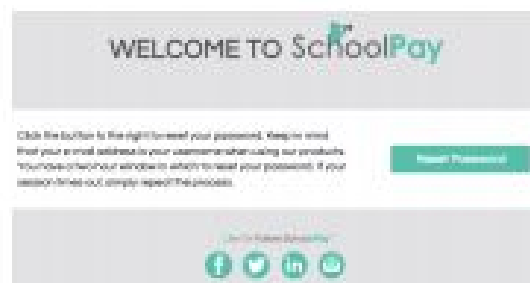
WELCOME TO SchoolPay

Click the button to the right to reset your password. Keep in mind that your email address is your username when using our products. You have a two hour window in which to reset your password. If your session times out, simply repeat the process.

Reset Password

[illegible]